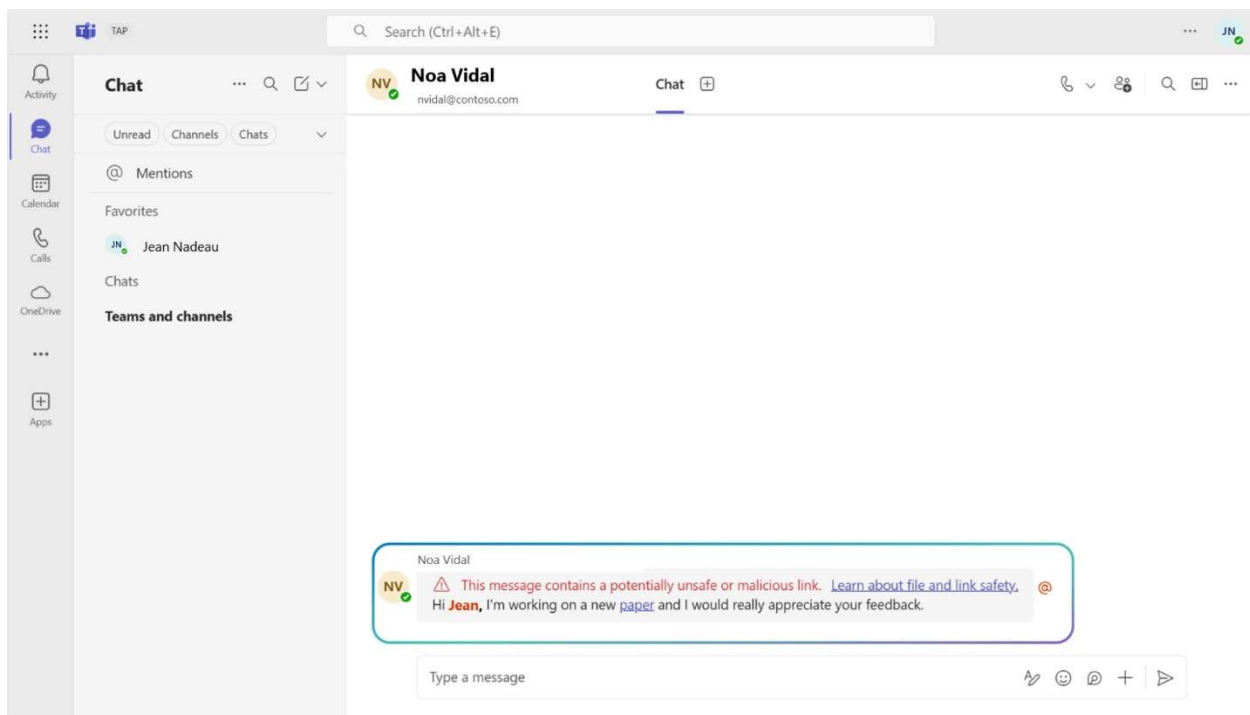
TAP

Search (Ctrl+Alt+E)

JN

Activity

Chat

Calendar

Calls

OneDrive

...

Apps

Chat

Unread Channels Chats

@ Mentions

Favorites

JN Jean Nadeau

Chats

Teams and channels

NV Noa Vidal
nvidal@contoso.com

Chat

Noa Vidal
NV ⚠ This message contains a potentially unsafe or malicious link. Learn about file and link safety. @
Hi Jean, I'm working on a new paper and I would really appreciate your feedback.

Type a message